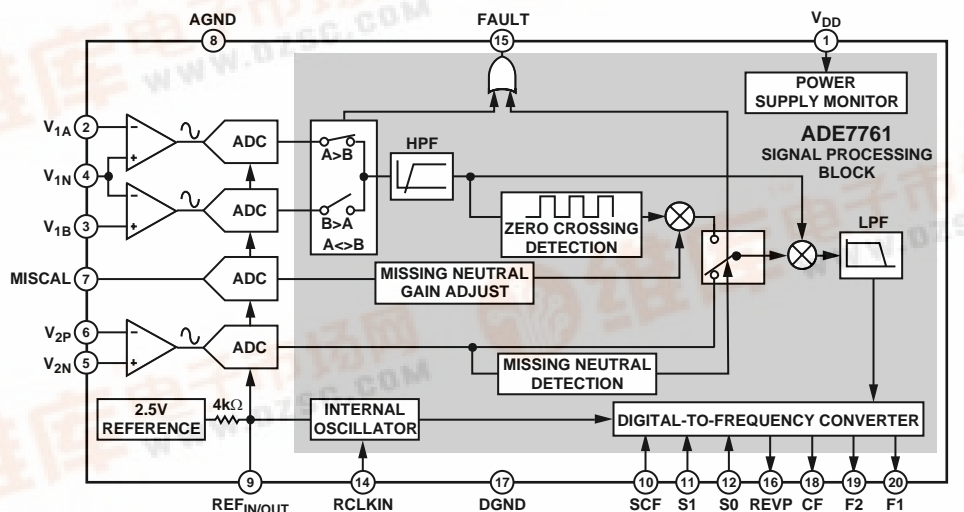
AGND
8
FAULT
15
$V_{DD}$
1
POWER SUPPLY MONITOR
ADE7761
SIGNAL PROCESSING BLOCK
$V_{1A}$ 2
$V_{1N}$ 4
$V_{1B}$ 3
MISCAL 7
$V_{2P}$ 6
$V_{2N}$ 5
ADC
ADC
ADC
ADC
A>B
B>A
A<>B
HPF
ZERO CROSSING DETECTION
LPF
MISSING NEUTRAL GAIN ADJUST
MISSING NEUTRAL DETECTION
2.5V REFERENCE
4kΩ
INTERNAL OSCILLATOR
DIGITAL-TO-FREQUENCY CONVERTER
9
$REF_{IN/OUT}$
14
RCLKIN
17
DGND
10
SCF
11
S1
12
S0
16
REVP
18
CF
19
F2
20
F1